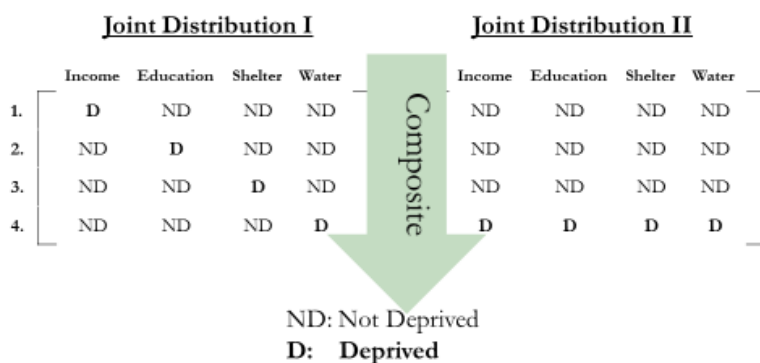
Joint Distribution I

| | Income | Education | Shelter | Water |
|---|---|---|---|---|
| 1. | D | ND | ND | ND |
| 2. | ND | D | ND | ND |
| 3. | ND | ND | D | ND |
| 4. | ND | ND | ND | D |

Composite

Joint Distribution II

| | Income | Education | Shelter | Water |
|---|---|---|---|---|
| 1. | ND | ND | ND | ND |
| 2. | ND | ND | ND | ND |
| 3. | ND | ND | ND | ND |
| 4. | D | D | D | D |

ND: Not Deprived
D: Deprived